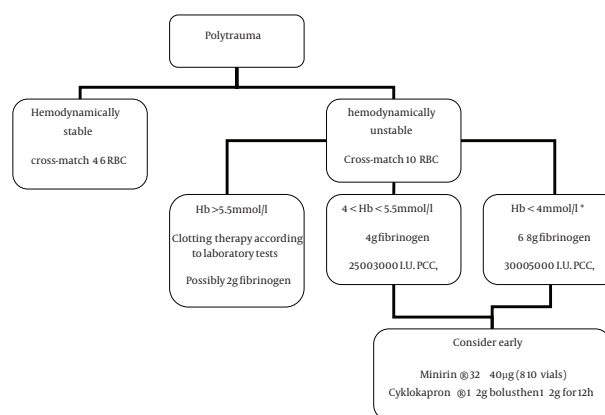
Polytrauma

Hemodynamically stable

cross-match 4 6 RBC

hemodynamically unstable

Cross-match 10 RBC

Hb >5.5mmol/l

Clotting therapy according to laboratory tests

Possibly 2g fibrinogen

4 < Hb < 5.5mmol/l

4g fibrinogen

25003000 I.U. PCC,

Hb < 4mmol/l *

6 8g fibrinogen

30005000 I.U. PCC,

Consider early

Minirin ®32 40µg (810 vials)

Cyklokapron ®1 2g bolusthen1 2g for12h